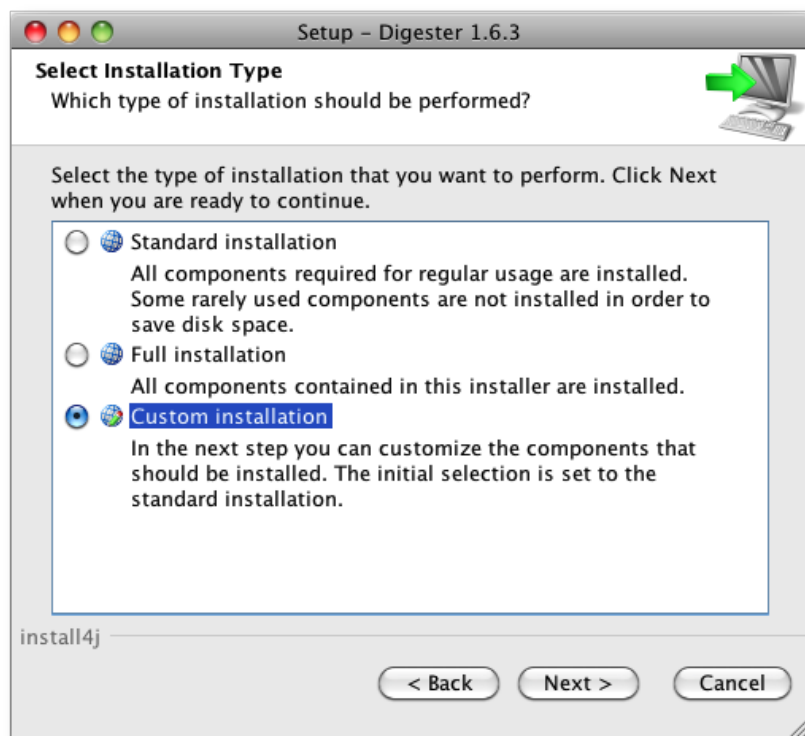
Setup – Digester 1.6.3

Select Installation Type
Which type of installation should be performed?

Select the type of installation that you want to perform. Click Next when you are ready to continue.

Standard installation
All components required for regular usage are installed. Some rarely used components are not installed in order to save disk space.

Full installation
All components contained in this installer are installed.

Custom installation
In the next step you can customize the components that should be installed. The initial selection is set to the standard installation.

install4j

< Back
Next >
Cancel